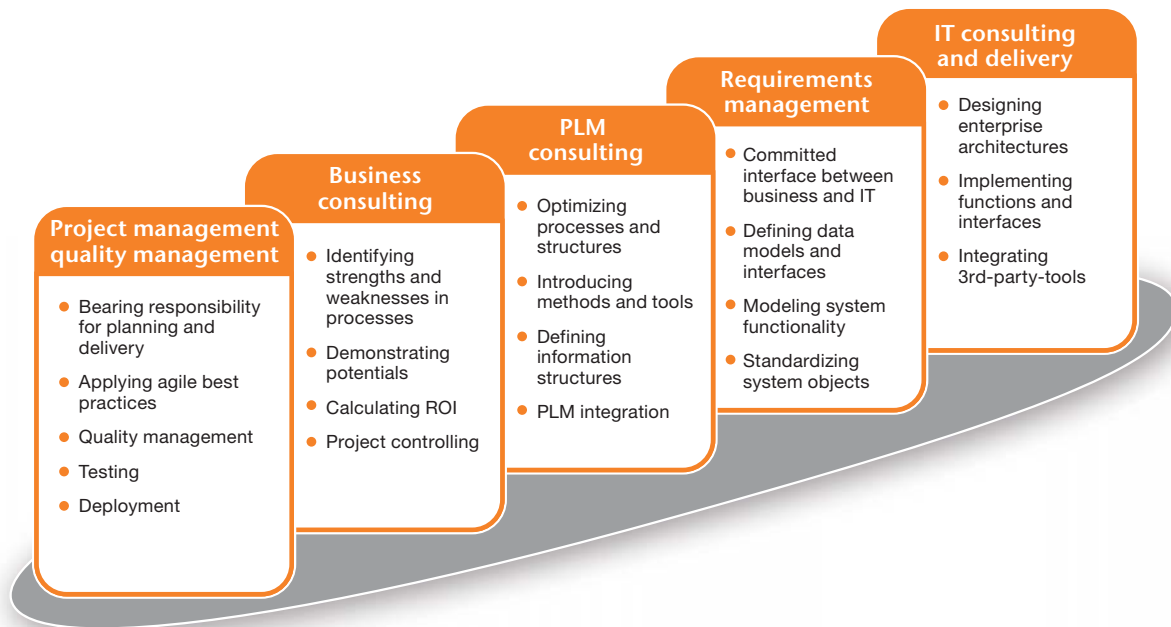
Project management quality management

- Bearing responsibility for planning and delivery
- Applying agile best practices
- Quality management
- Testing
- Deployment

Business consulting

- Identifying strengths and weaknesses in processes
- Demonstrating potentials
- Calculating ROI
- Project controlling

PLM consulting

- Optimizing processes and structures
- Introducing methods and tools
- Defining information structures
- PLM integration

Requirements management

- Committed interface between business and IT
- Defining data models and interfaces
- Modeling system functionality
- Standardizing system objects

IT consulting and delivery

- Designing enterprise architectures
- Implementing functions and interfaces
- Integrating 3rd-party-tools